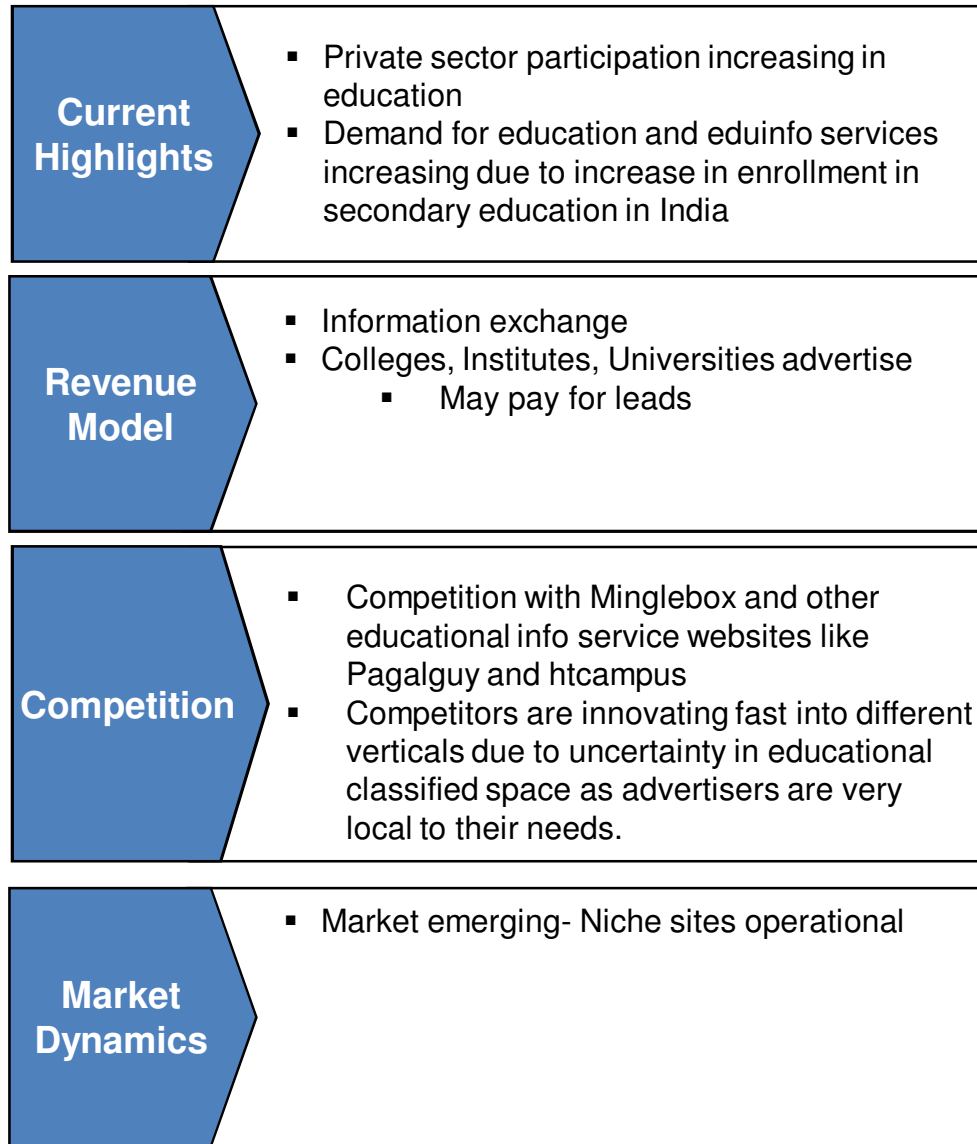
Current Highlights

- Private sector participation increasing in education
- Demand for education and eduinfo services increasing due to increase in enrollment in secondary education in India

Revenue Model

- Information exchange
- Colleges, Institutes, Universities advertise
  - May pay for leads

Competition

- Competition with Minglebox and other educational info service websites like Pagalguy and htcampus
- Competitors are innovating fast into different verticals due to uncertainty in educational classified space as advertisers are very local to their needs.

Market Dynamics

- Market emerging- Niche sites operational